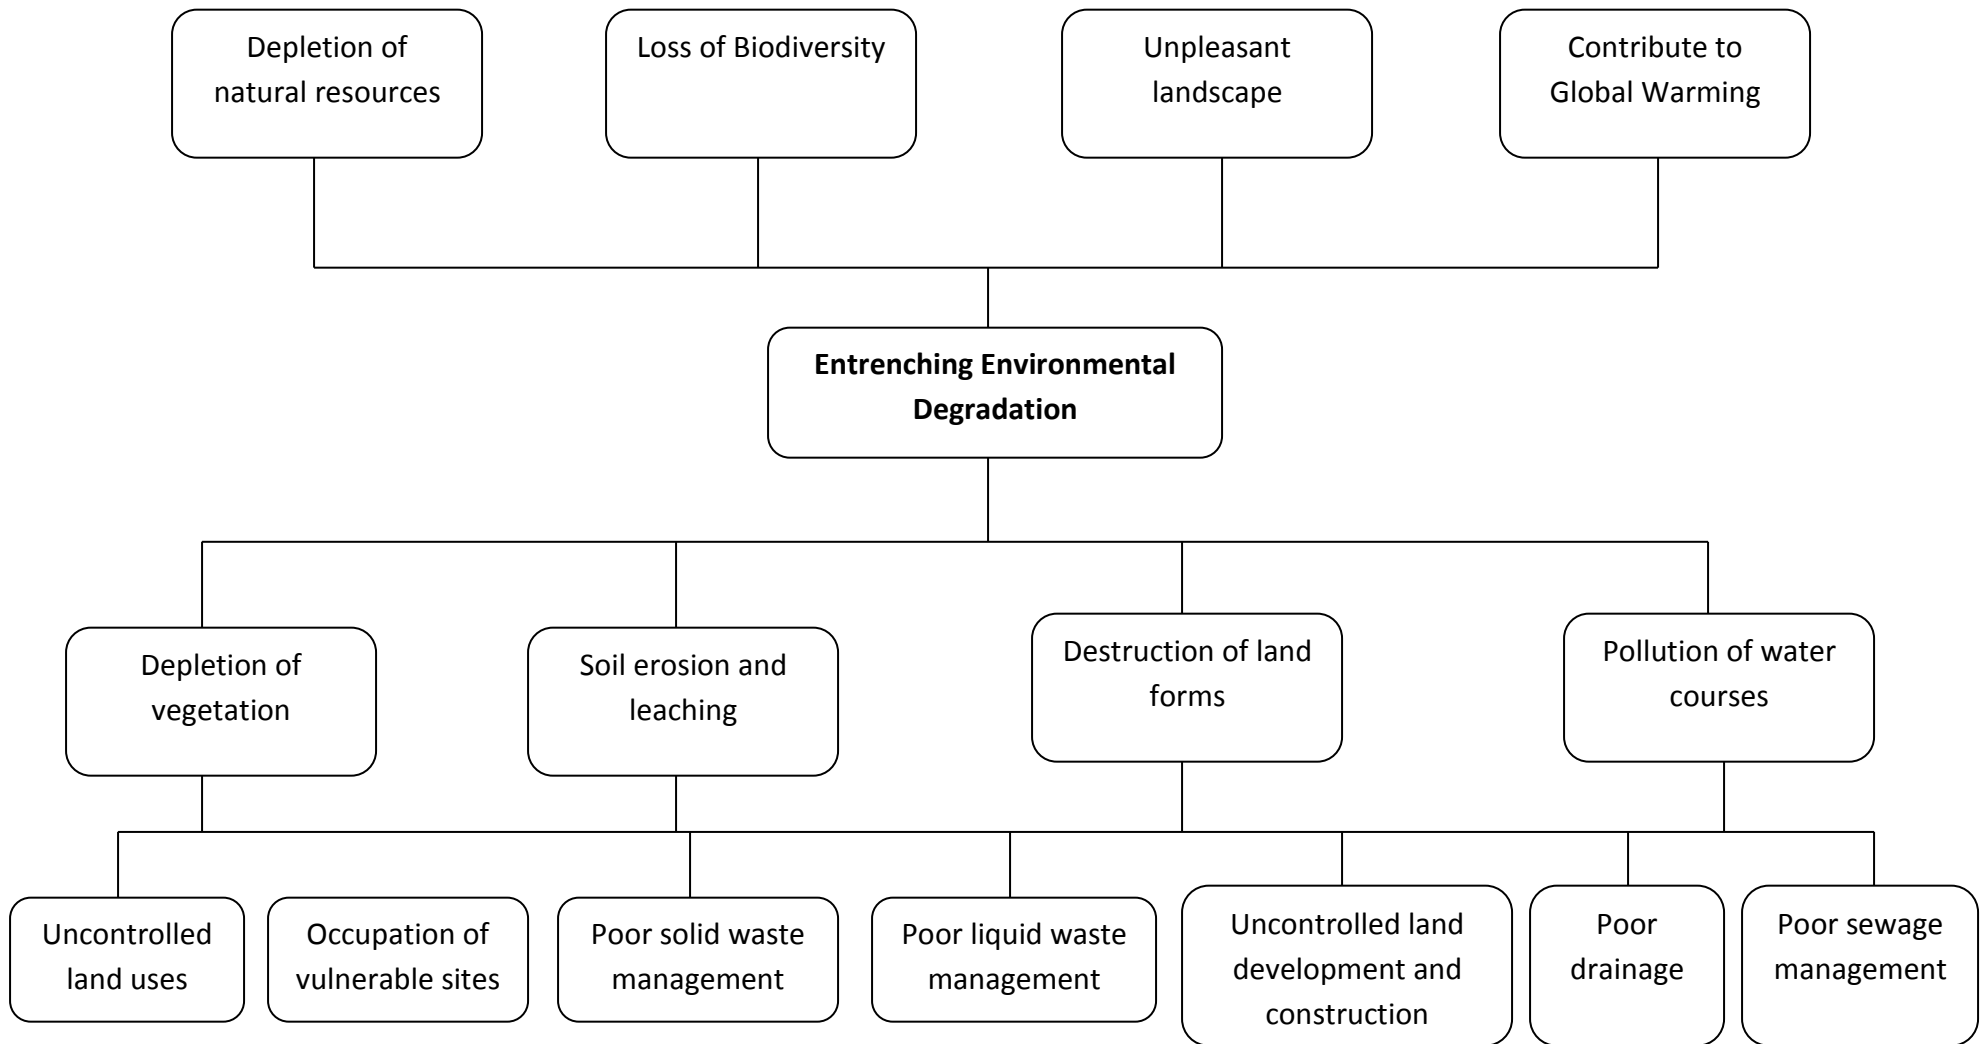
Depletion of natural resources

Loss of Biodiversity

Unpleasant landscape

Contribute to Global Warming

**Entrenching Environmental Degradation**

Depletion of vegetation

Soil erosion and leaching

Destruction of land forms

Pollution of water courses

Uncontrolled land uses

Occupation of vulnerable sites

Poor solid waste management

Poor liquid waste management

Uncontrolled land development and construction

Poor drainage

Poor sewage management